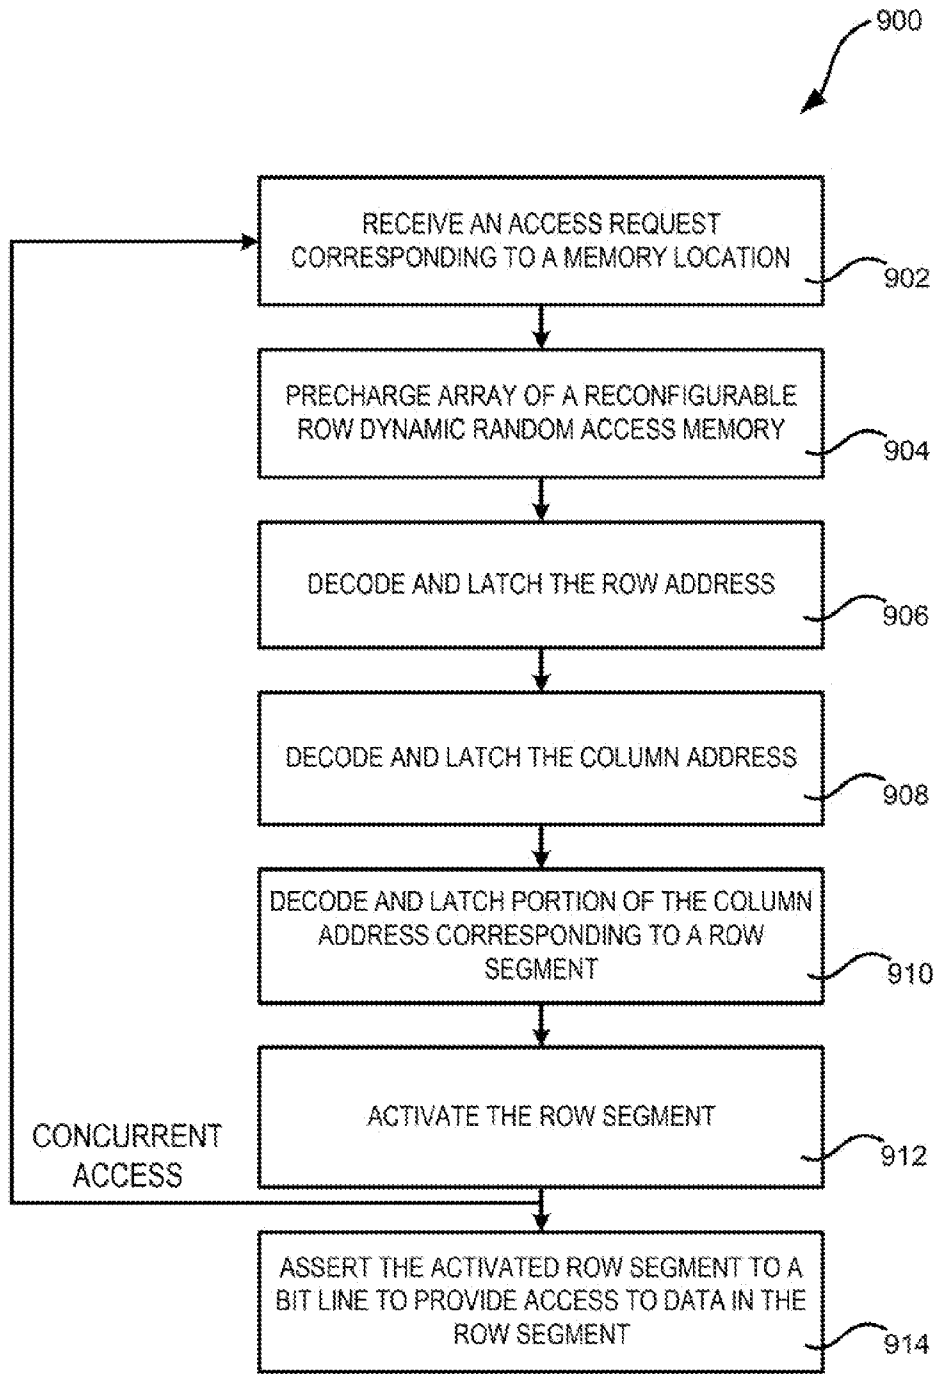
900

RECEIVE AN ACCESS REQUEST CORRESPONDING TO A MEMORY LOCATION

902

PRECHARGE ARRAY OF A RECONFIGURABLE ROW DYNAMIC RANDOM ACCESS MEMORY

904

DECODE AND LATCH THE ROW ADDRESS

906

DECODE AND LATCH THE COLUMN ADDRESS

908

DECODE AND LATCH PORTION OF THE COLUMN ADDRESS CORRESPONDING TO A ROW SEGMENT

910

ACTIVATE THE ROW SEGMENT

912

CONCURRENT ACCESS

ASSERT THE ACTIVATED ROW SEGMENT TO A BIT LINE TO PROVIDE ACCESS TO DATA IN THE ROW SEGMENT

914